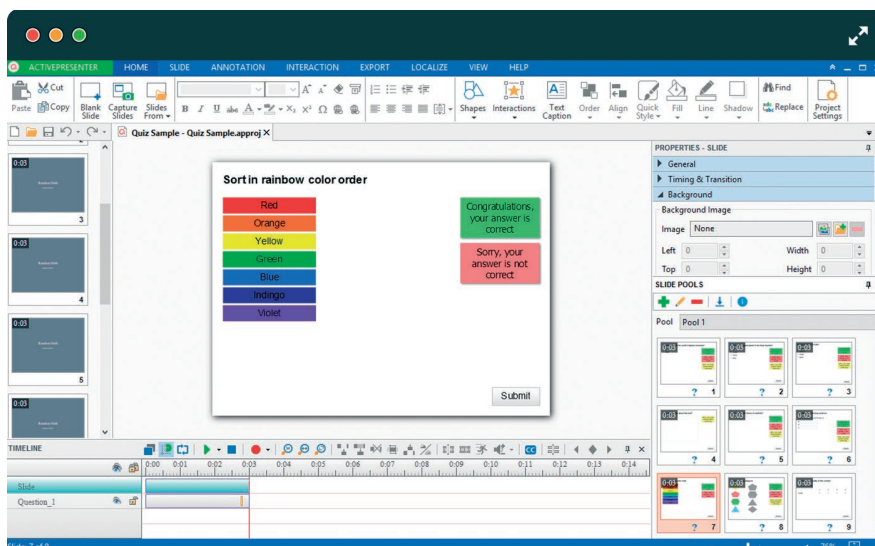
ACTIVEPRESENTER HOME SLIDE ANNOTATION INTERACTION EXPORT LOCALIZE VIEW HELP

Cut
Paste Copy
Blank Slide
Capture Slides
Slides From
Shapes
Interactions
Text Caption
Order
Align
Quick Style
Fill
Line
Shadow
Find
Replace
Project Settings

Quiz Sample - Quiz Sample.approj ×

0:03
3
0:03
4
0:03
5
0:03

Sort in rainbow color order

Red
Orange
Yellow
Green
Blue
Indingo
Violet

Congratulations, your answer is correct

Sorry, your answer is not correct

Submit

PROPERTIES - SLIDE
General
Timing & Transition
Background
Background Image
Image None
Left 0
Width 0
Top 0
Height 0

SLIDE POOLS
Pool Pool 1
0:03 ? 1
0:03 ? 2
0:03 ? 3
0:03 ? 4
0:03 ? 5
0:03 ? 6
0:03 ? 7
0:03 ? 8
0:03 ? 9

TIMELINE
0:00 0:01 0:02 0:03 0:04 0:05 0:06 0:07 0:08 0:09 0:10 0:11 0:12 0:13 0:14
Slide
Question_1